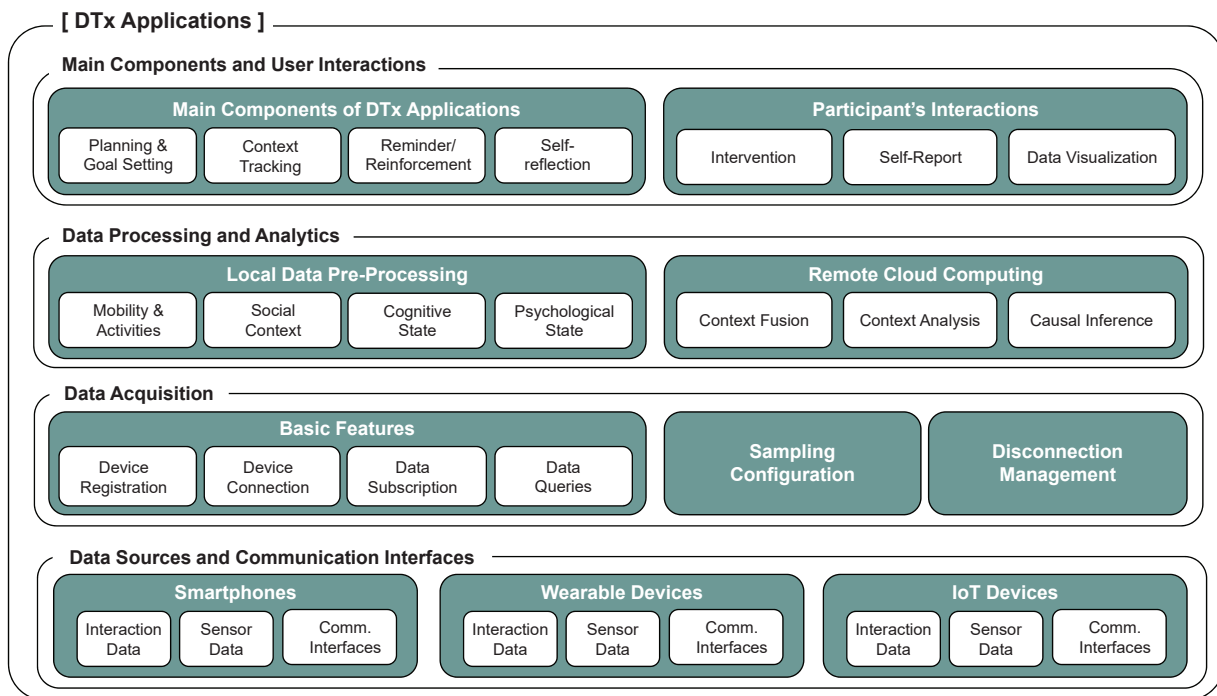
[ DTx Applications ]

Main Components and User Interactions

Main Components of DTx Applications

Planning & Goal Setting

Context Tracking

Reminder/ Reinforcement

Self-reflection

Participant's Interactions

Intervention

Self-Report

Data Visualization

Data Processing and Analytics

Local Data Pre-Processing

Mobility & Activities

Social Context

Cognitive State

Psychological State

Remote Cloud Computing

Context Fusion

Context Analysis

Causal Inference

Data Acquisition

Basic Features

Device Registration

Device Connection

Data Subscription

Data Queries

Sampling Configuration

Disconnection Management

Data Sources and Communication Interfaces

Smartphones

Interaction Data

Sensor Data

Comm. Interfaces

Wearable Devices

Interaction Data

Sensor Data

Comm. Interfaces

IoT Devices

Interaction Data

Sensor Data

Comm. Interfaces